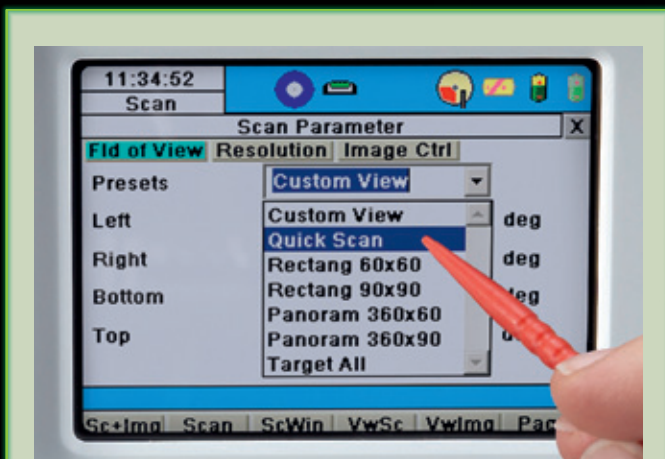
11:34:52
Scan

Scan Parameter
X

Fld of View | Resolution | Image Ctrl

Presets
Custom View

Left
Right
Bottom
Top

Custom View
Quick Scan
Rectang 60x60
Rectang 90x90
Panoram 360x60
Panoram 360x90
Target All

deg
deg
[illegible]eg
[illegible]

Sc+Img | Scan | ScWin | VwSc | VwImg | Pa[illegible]